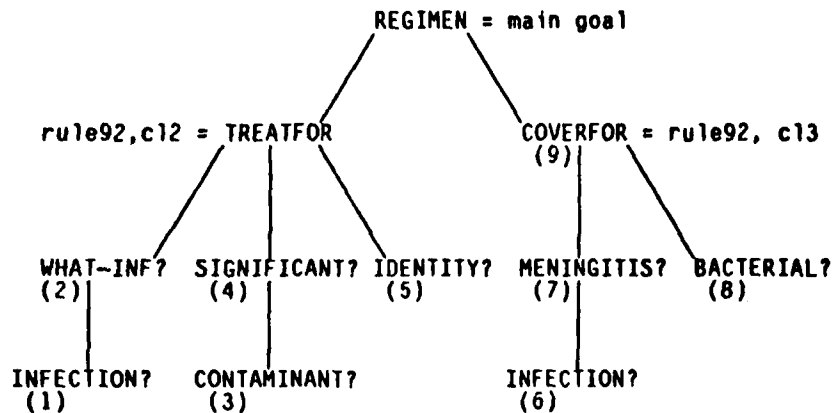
REGIMEN = main goal

rule92,cl2 = TREATFOR

COVERFOR = rule92, cl3
(9)

WHAT-INF?
(2)

SIGNIFICANT?
(4)

IDENTITY?
(5)

MENINGITIS?
(7)

BACTERIAL?
(8)

INFECTION?
(1)

CONTAMINANT?
(3)

INFECTION?
(6)